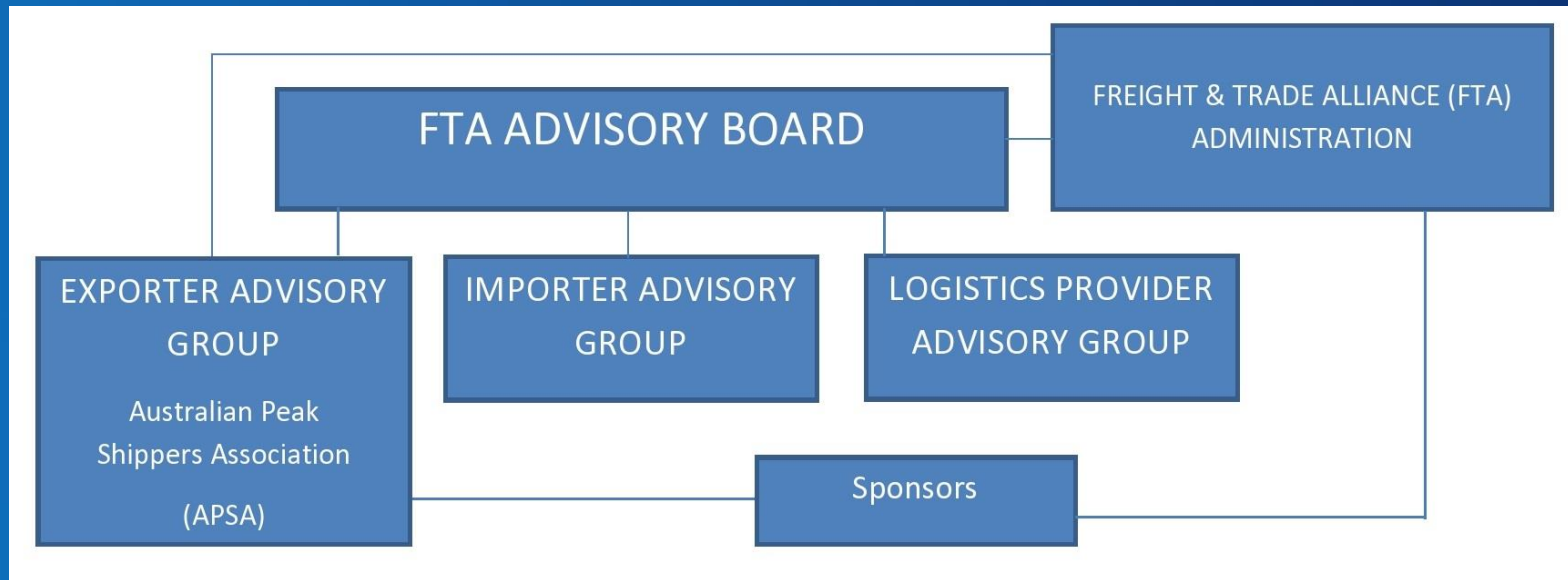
FTA ADVISORY BOARD

FREIGHT & TRADE ALLIANCE (FTA) ADMINISTRATION

EXPORTER ADVISORY GROUP

Australian Peak Shippers Association

(APSA)

IMPORTER ADVISORY GROUP

LOGISTICS PROVIDER ADVISORY GROUP

Sponsors